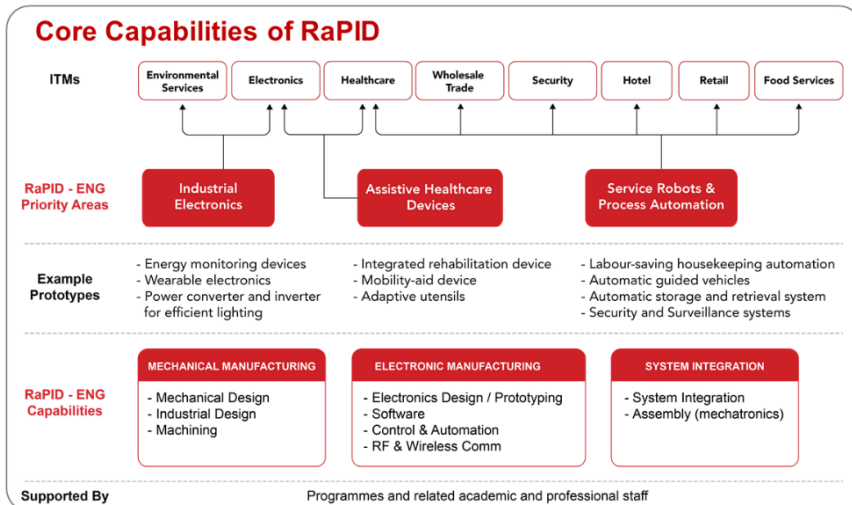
Core Capabilities of RaPID

ITMs

Environmental Services

Electronics

Healthcare

Wholesale Trade

Security

Hotel

Retail

Food Services

RaPID - ENG Priority Areas

Industrial Electronics

Assistive Healthcare Devices

Service Robots & Process Automation

Example Prototypes

- Energy monitoring devices
- Wearable electronics
- Power converter and inverter for efficient lighting

- Integrated rehabilitation device
- Mobility-aid device
- Adaptive utensils

- Labour-saving housekeeping automation
- Automatic guided vehicles
- Automatic storage and retrieval system
- Security and Surveillance systems

RaPID - ENG Capabilities

MECHANICAL MANUFACTURING

- Mechanical Design
- Industrial Design
- Machining

ELECTRONIC MANUFACTURING

- Electronics Design / Prototyping
- Software
- Control & Automation
- RF & Wireless Comm

SYSTEM INTEGRATION

- System Integration
- Assembly (mechatronics)

Supported By

Programmes and related academic and professional staff